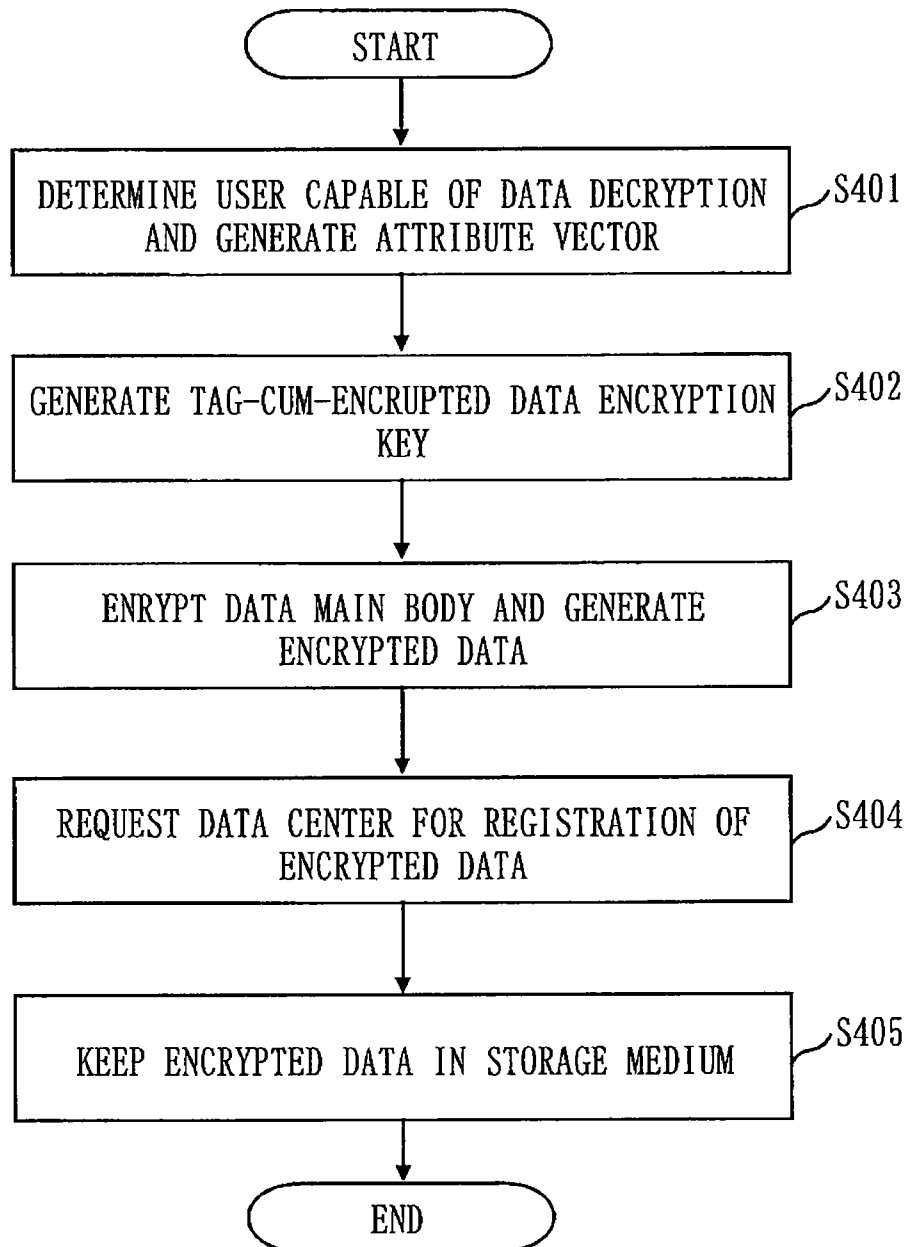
START

DETERMINE USER CAPABLE OF DATA DECRYPTION AND GENERATE ATTRIBUTE VECTOR

S401

GENERATE TAG-CUM-ENCRUPTED DATA ENCRYPTION KEY

S402

ENRYPT DATA MAIN BODY AND GENERATE ENCRYPTED DATA

S403

REQUEST DATA CENTER FOR REGISTRATION OF ENCRYPTED DATA

S404

KEEP ENCRYPTED DATA IN STORAGE MEDIUM

S405

END